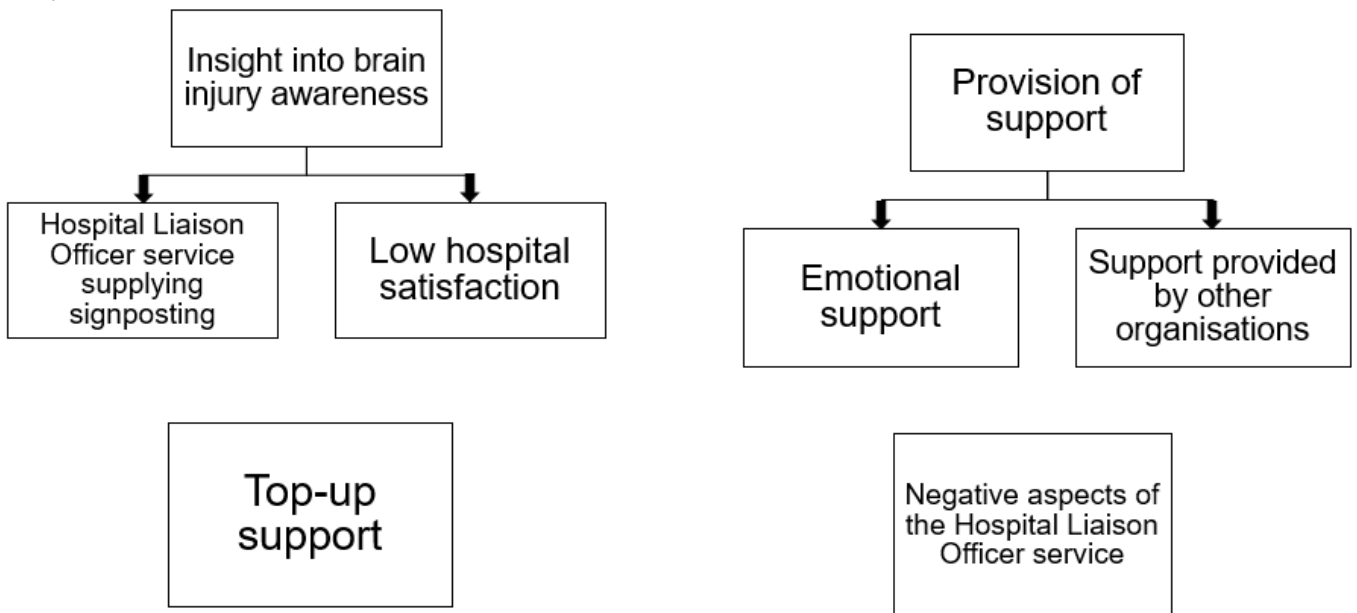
Insight into brain injury awareness

Hospital Liaison Officer service supplying signposting

Low hospital satisfaction

Provision of support

Emotional support

Support provided by other organisations

Top-up support

Negative aspects of the Hospital Liaison Officer service